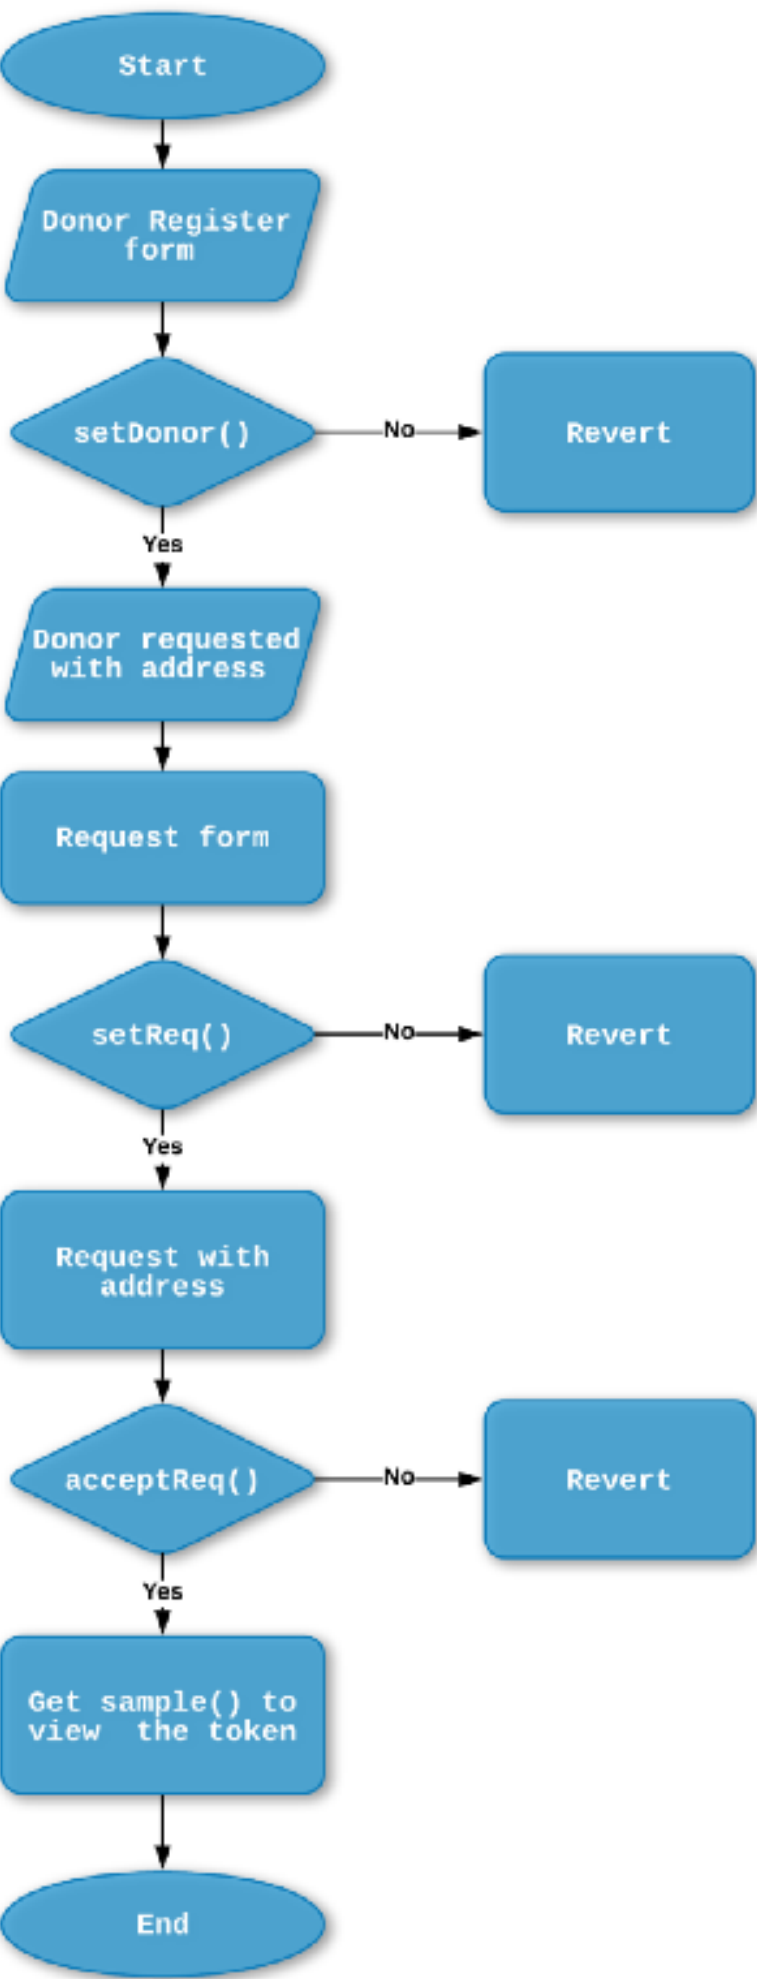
Start

Donor Register form

setDonor()

No

Revert

Yes

Donor requested with address

Request form

setReq()

No

Revert

Yes

Request with address

acceptReq()

No

Revert

Yes

Get sample() to view the token

End